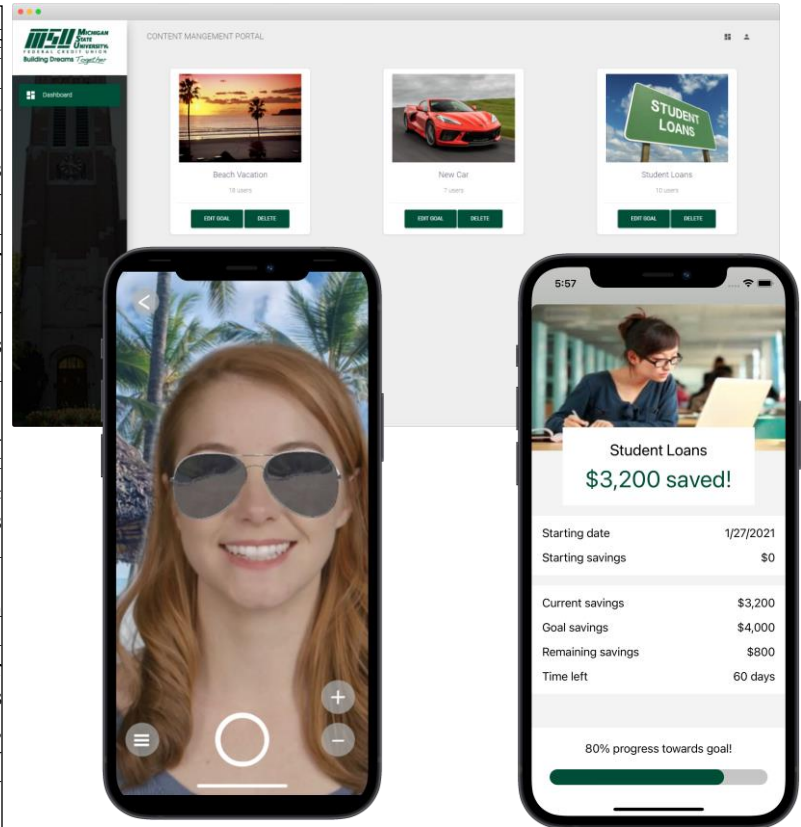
MSU Michigan State University Federal Credit Union
Building Dreams Together

Dashboard

CONTENT MANGEMENT PORTAL

STUDENT LOANS

Beach Vacation
18 users
EDIT GOAL DELETE

New Car
7 users
EDIT GOAL DELETE

Student Loans
10 users
EDIT GOAL DELETE

5:57

Student Loans
$3,200 saved!

| | |
|---|---|
| Starting date | 1/27/2021 |
| Starting savings | $0 |

| | |
|---|---|
| Current savings | $3,200 |
| Goal savings | $4,000 |
| Remaining savings | $800 |
| Time left | 60 days |

80% progress towards goal!